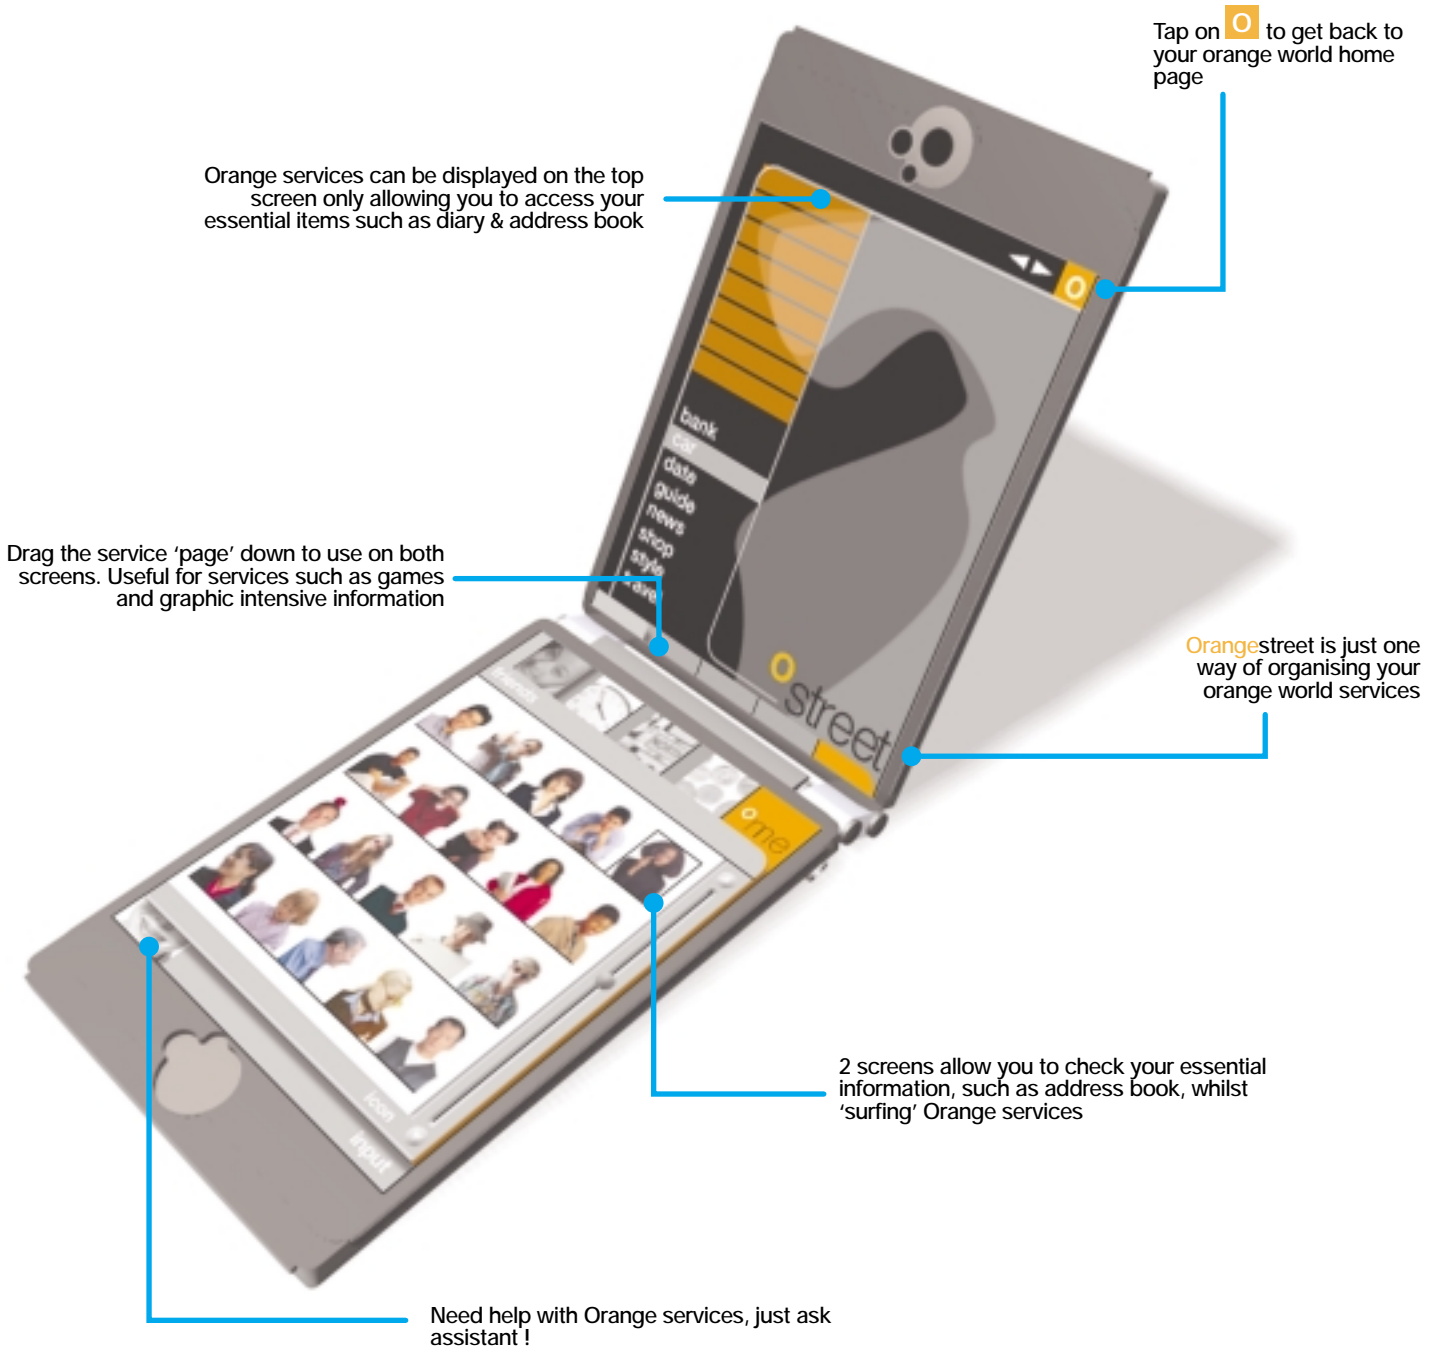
Tap on O to get back to your orange world home page

Orange services can be displayed on the top screen only allowing you to access your essential items such as diary & address book

bank
car
date
guide
news
shop
style
travel

Drag the service 'page' down to use on both screens. Useful for services such as games and graphic intensive information

o street

Orangestreet is just one way of organising your orange world services

friends

o me

icon
input

2 screens allow you to check your essential information, such as address book, whilst 'surfing' Orange services

Need help with Orange services, just ask assistant !